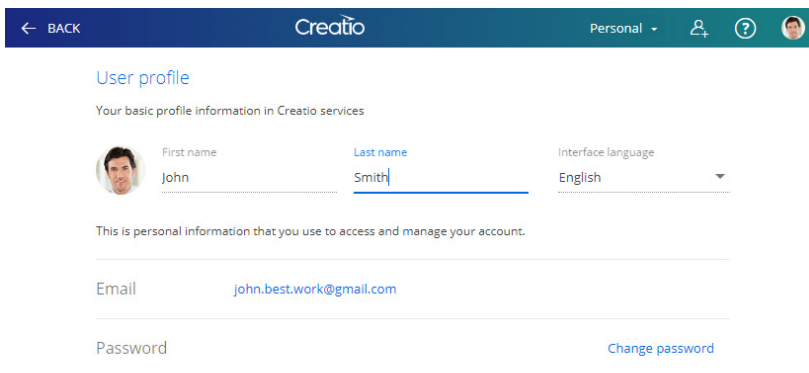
← BACK

Creatio

Personal ▾

?

User profile

Your basic profile information in Creatio services

First name
John

Last name
Smith

Interface language
English

This is personal information that you use to access and manage your account.

Email
john.best.work@gmail.com

Password
Change password